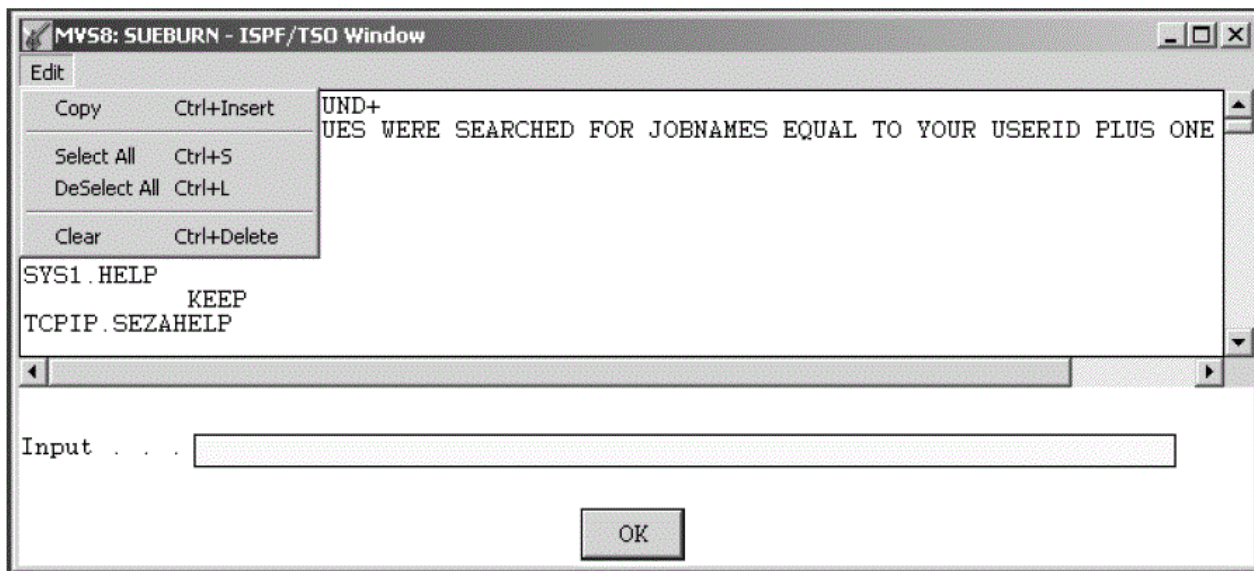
MVS8: SUEBURN - ISPF/TSO Window

Edit

Copy Ctrl+Insert

Select All Ctrl+S

DeSelect All Ctrl+L

Clear Ctrl+Delete

UND+

UES WERE SEARCHED FOR JOBNAMES EQUAL TO YOUR USERID PLUS ONE

SYS1.HELP

KEEP

TCPIP.SEZAHELP

Input . . .

OK